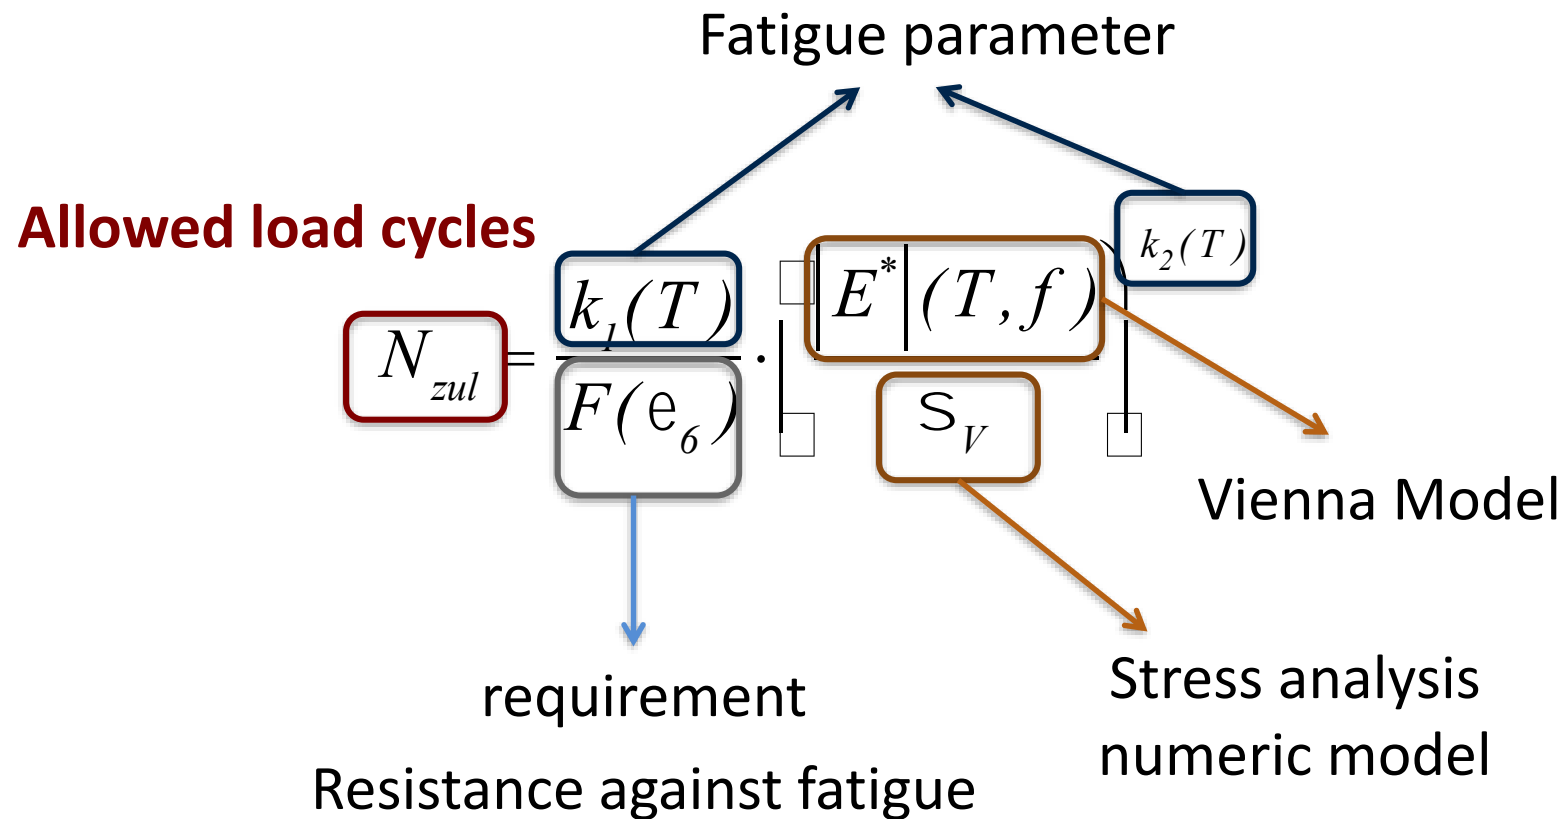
Fatigue parameter

Allowed load cycles

$N_{zul} = \frac{k_1(T)}{F(e_6)} \cdot \left[ \frac{|E^*|(T,f)}{S_V} \right]^{k_2(T)}$

Vienna Model

requirement

Resistance against fatigue

Stress analysis
numeric model